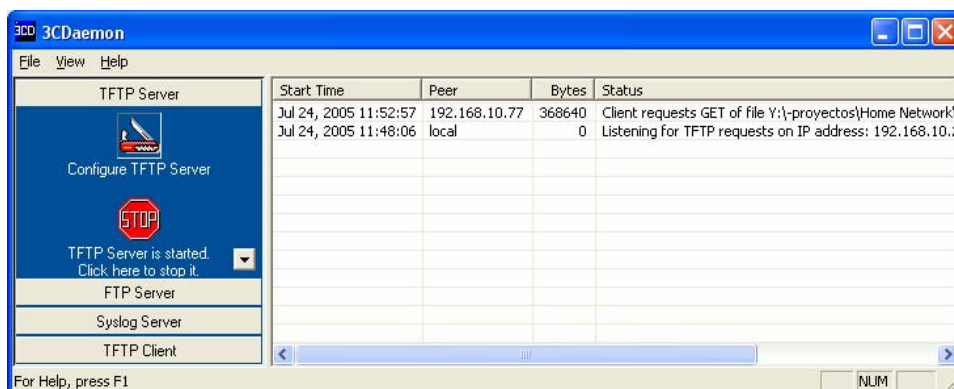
3CD 3CDaemon

File View Help

TFTP Server

Configure TFTP Server

STOP

TFTP Server is started. Click here to stop it.

FTP Server

Syslog Server

TFTP Client

| Start Time | Peer | Bytes | Status |
|---|---|---|---|
| Jul 24, 2005 11:52:57 | 192.168.10.77 | 368640 | Client requests GET of file Y:\-proyectos\Home Network\ |
| Jul 24, 2005 11:48:06 | local | 0 | Listening for TFTP requests on IP address: 192.168.10.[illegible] |

For Help, press F1

NUM